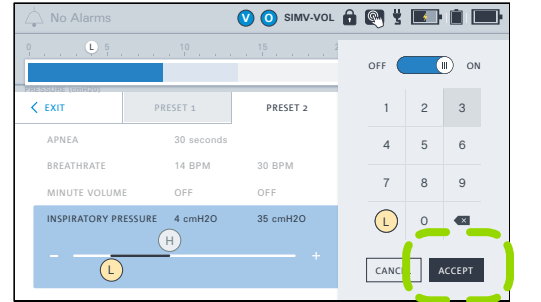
No Alarms V O SIMV-VOL

0 L 5 10 15

PRESSURE (cmH2O)

< EXIT PRESET 1 PRESET 2

APNEA 30 seconds

BREATHRATE 14 BPM 30 BPM

MINUTE VOLUME OFF OFF

INSPIRATORY PRESSURE 4 cmH2O 35 cmH2O

H

– +

L

OFF ON

| 1 | 2 | 3 |
|---|---|---|
| 4 | 5 | 6 |
| 7 | 8 | 9 |
| L | 0 | |

CANCEL ACCEPT